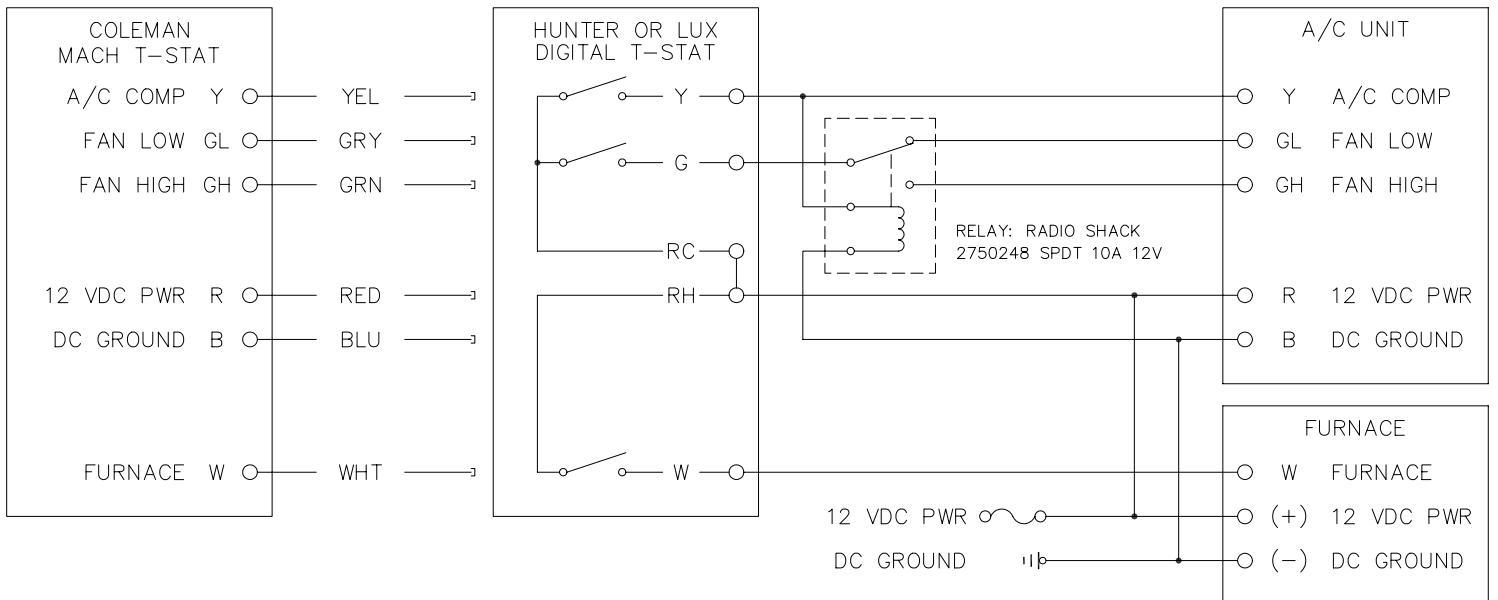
COLEMAN
MACH T-STAT

A/C COMP Y
FAN LOW GL
FAN HIGH GH
12 VDC PWR R
DC GROUND B
FURNACE W

YEL
GRY
GRN
RED
BLU
WHT

HUNTER OR LUX
DIGITAL T-STAT

Y
G
RC
RH
W

RELAY: RADIO SHACK
2750248 SPDT 10A 12V

12 VDC PWR
DC GROUND

A/C UNIT

Y A/C COMP
GL FAN LOW
GH FAN HIGH
R 12 VDC PWR
B DC GROUND

FURNACE

W FURNACE
(+) 12 VDC PWR
(−) DC GROUND